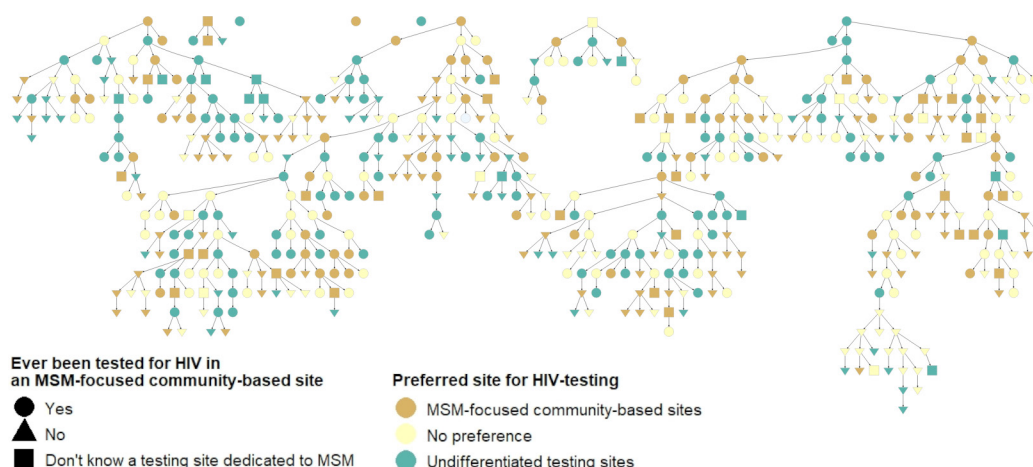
Ever been tested for HIV in an MSM-focused community-based site

Yes

No

Don't know a testing site dedicated to MSM

Preferred site for HIV-testing

MSM-focused community-based sites

No preference

Undifferentiated testing sites